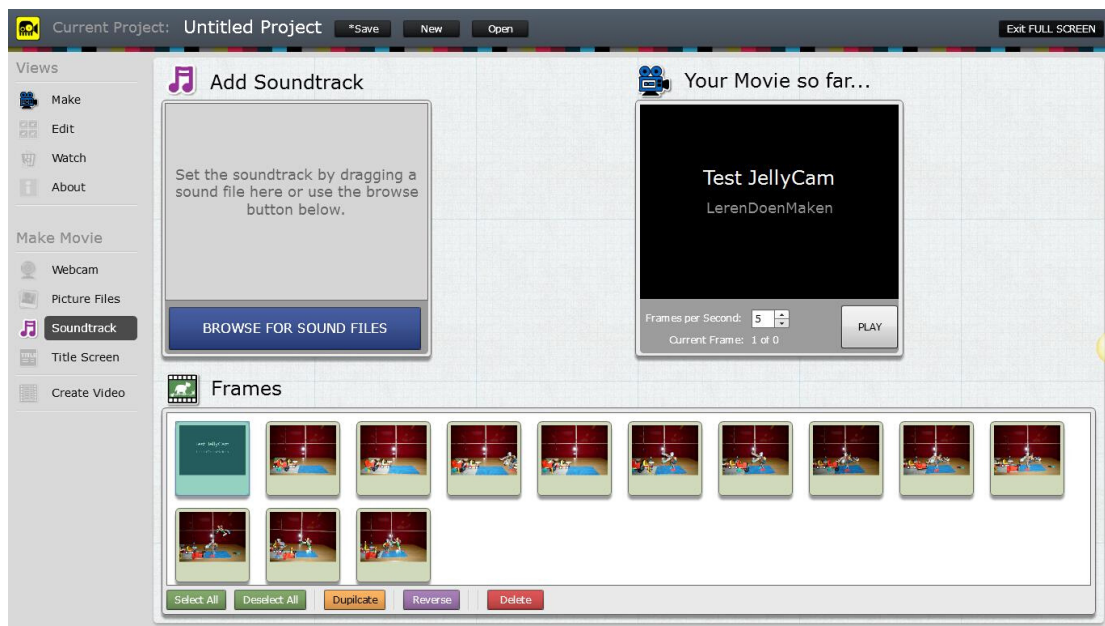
Current Project: Untitled Project *Save New Open Exit FULL SCREEN

Views

Make

Edit

Watch

About

Make Movie

Webcam

Picture Files

Soundtrack

Title Screen

Create Video

Add Soundtrack

Set the soundtrack by dragging a sound file here or use the browse button below.

BROWSE FOR SOUND FILES

Your Movie so far...

Test JellyCam

LerenDoenMaken

Frames per Second: 5

Current Frame: 1 of 0

PLAY

Frames

Select All Deselect All Dupilcate Reverse Delete